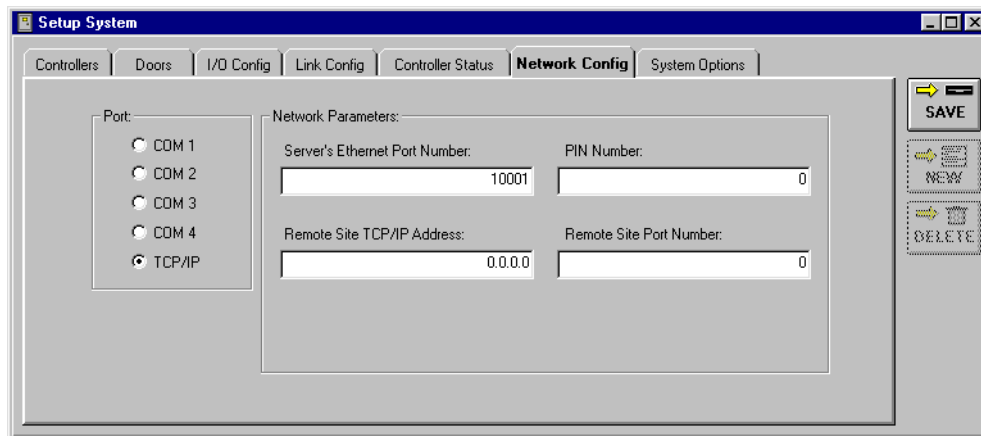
Setup System

Controllers | Doors | I/O Config | Link Config | Controller Status | Network Config | System Options

Port:
COM 1
COM 2
COM 3
COM 4
TCP/IP

Network Parameters:

Server's Ethernet Port Number:
10001

PIN Number:
0

Remote Site TCP/IP Address:
0.0.0.0

Remote Site Port Number:
0

SAVE

NEW

DELETE